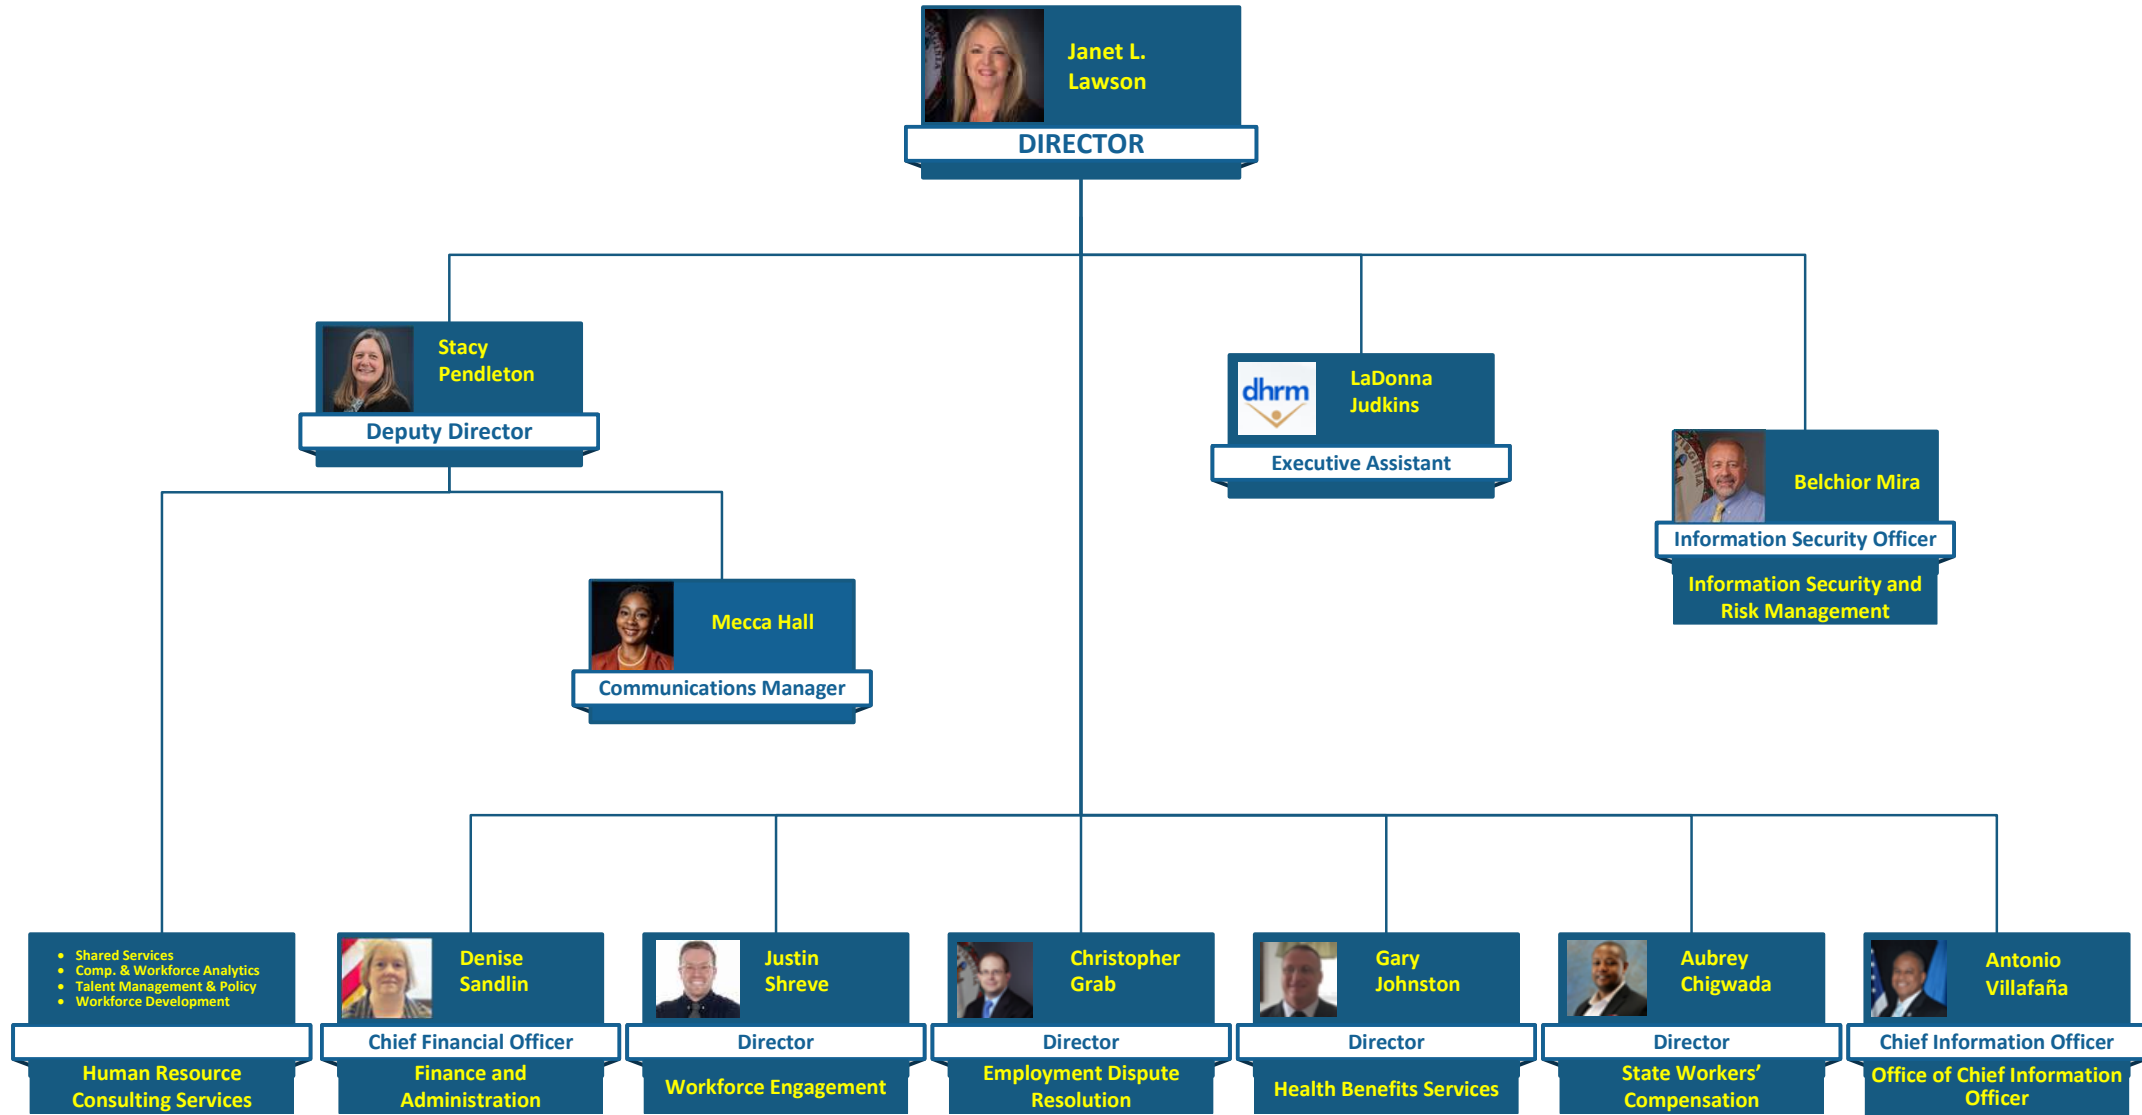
Janet L. Lawson
DIRECTOR

Stacy Pendleton
Deputy Director

LaDonna Judkins
dhrm
Executive Assistant

Belchior Mira
Information Security Officer
Information Security and Risk Management

Mecca Hall
Communications Manager

- Shared Services
- Comp. & Workforce Analytics
- Talent Management & Policy
- Workforce Development

Human Resource Consulting Services

Denise Sandlin
Chief Financial Officer
Finance and Administration

Justin Shreve
Director
Workforce Engagement

Christopher Grab
Director
Employment Dispute Resolution

Gary Johnston
Director
Health Benefits Services

Aubrey Chigwada
Director
State Workers' Compensation

Antonio Villafaña
Chief Information Officer
Office of Chief Information Officer